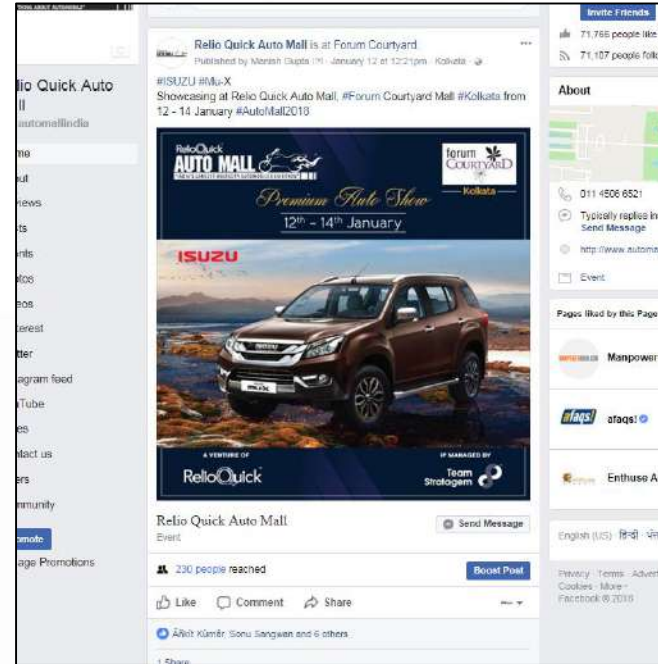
lio Quick Auto ll
automallindia

me
ut
iews
ts
nts
tos
eos
terest
tter
agram feed
Tube
es
ntact us
ers
mmunity
omote
age Promotions

Relio Quick Auto Mall is at Forum Courtyard
Published by Manish Gupta [?] · January 12 at 12:21pm · Kolkata
#ISUZU #Mu-X
Showcasing at Relio Quick Auto Mall, #Forum Courtyard Mall #Kolkata from 12 - 14 January #AutoMall2018

ReliQuick AUTO MALL
forum COURTYARD
Kolkata
Premium Auto Show
12th - 14th January
ISUZU
A VENTURE OF
ReliQuick
IP MANAGED BY
Team Stratagem

Relio Quick Auto Mall
Event
Send Message
230 people reached
Boost Post
Like
Comment
Share
Ankit Kumar, Sonu Sangwan and 6 others
1 Share

Invite Friends
71,766 people like
71,107 people follo
About
011 4506 6521
Typically replies in
Send Message
http://www.automa
Event
Pages liked by this Page
Manpower
afaqs!
Enthuse A
English (US) · हिन्दी · पं
Privacy · Terms · Adver
Cookies · More
Facebook © 2018